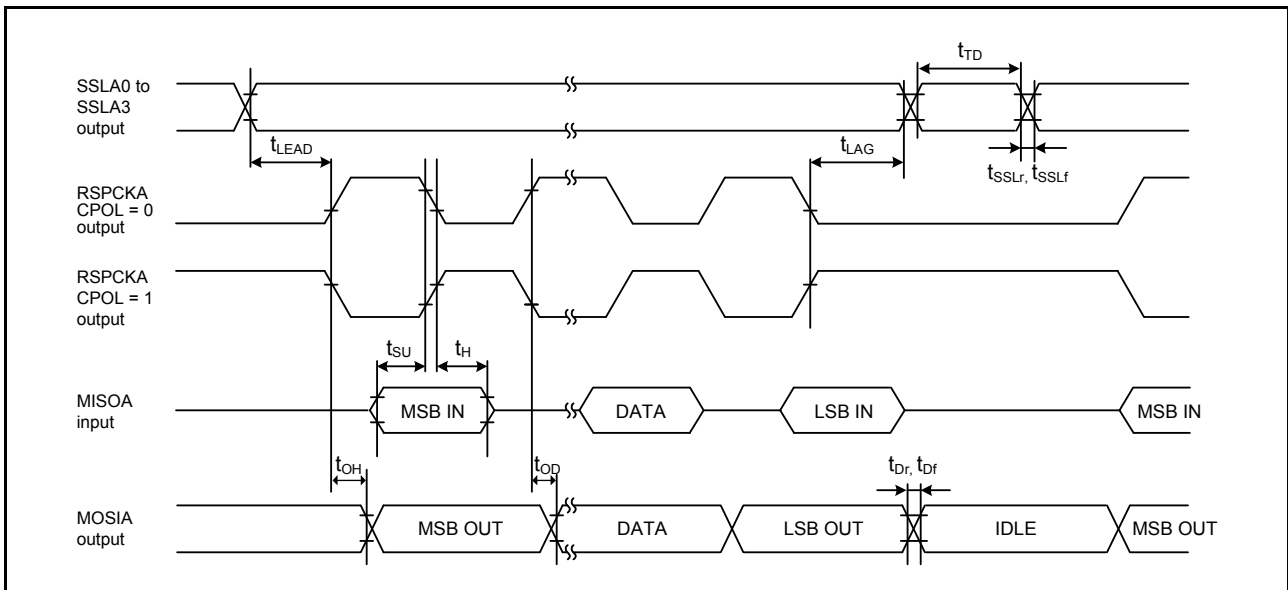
$t_{TD}$

SSLA0 to SSLA3 output

$t_{LEAD}$

$t_{LAG}$

$t_{SSLr}$, $t_{SSLf}$

RSPCKA CPOL = 0 output

RSPCKA CPOL = 1 output

$t_{SU}$

$t_{H}$

MISOA input

MSB IN

DATA

LSB IN

MSB IN

$t_{OH}$

$t_{OD}$

$t_{Dr}$, $t_{Df}$

MOSIA output

MSB OUT

DATA

LSB OUT

IDLE

MSB OUT